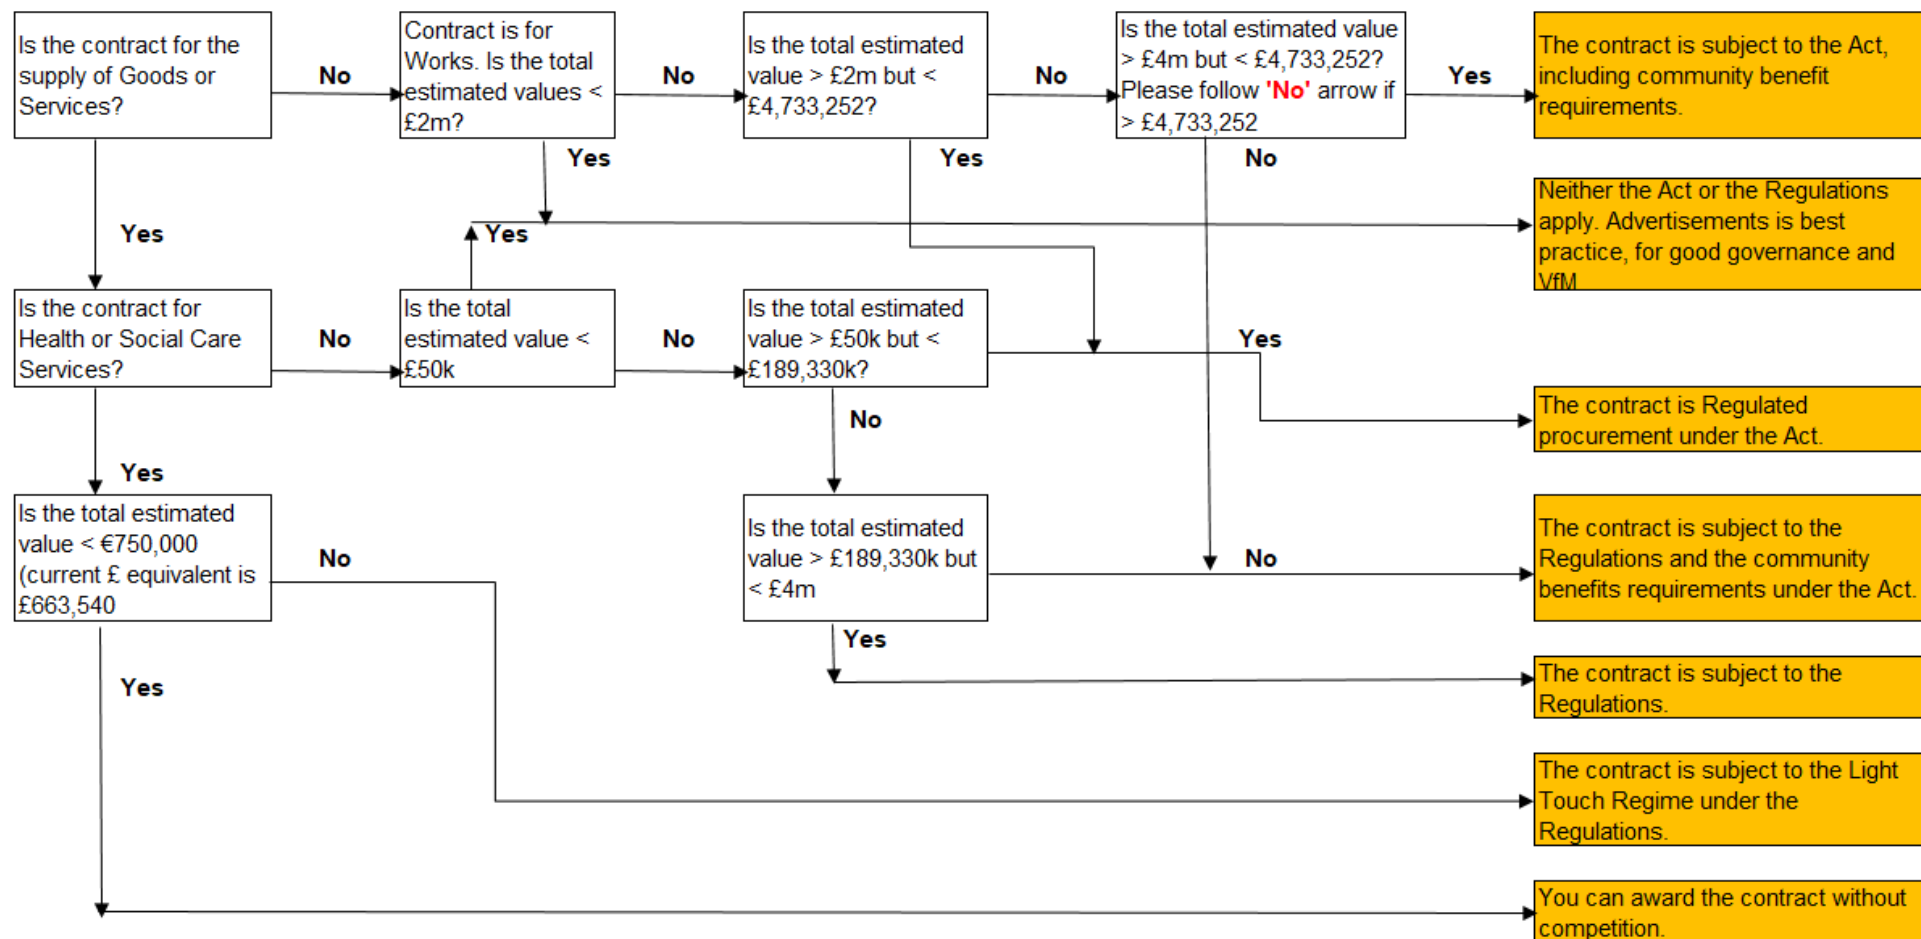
Is the contract for the supply of Goods or Services?

No

Contract is for Works. Is the total estimated values < £2m?

No

Is the total estimated value > £2m but < £4,733,252?

No

Is the total estimated value > £4m but < £4,733,252? Please follow 'No' arrow if > £4,733,252

Yes

The contract is subject to the Act, including community benefit requirements.

Yes

Yes

No

Yes

Yes

Neither the Act or the Regulations apply. Advertisements is best practice, for good governance and VfM

Is the contract for Health or Social Care Services?

No

Is the total estimated value < £50k

No

Is the total estimated value > £50k but < £189,330k?

Yes

The contract is Regulated procurement under the Act.

No

Yes

Is the total estimated value < €750,000 (current £ equivalent is £663,540

No

Is the total estimated value > £189,330k but < £4m

No

The contract is subject to the Regulations and the community benefits requirements under the Act.

Yes

Yes

The contract is subject to the Regulations.

The contract is subject to the Light Touch Regime under the Regulations.

You can award the contract without competition.